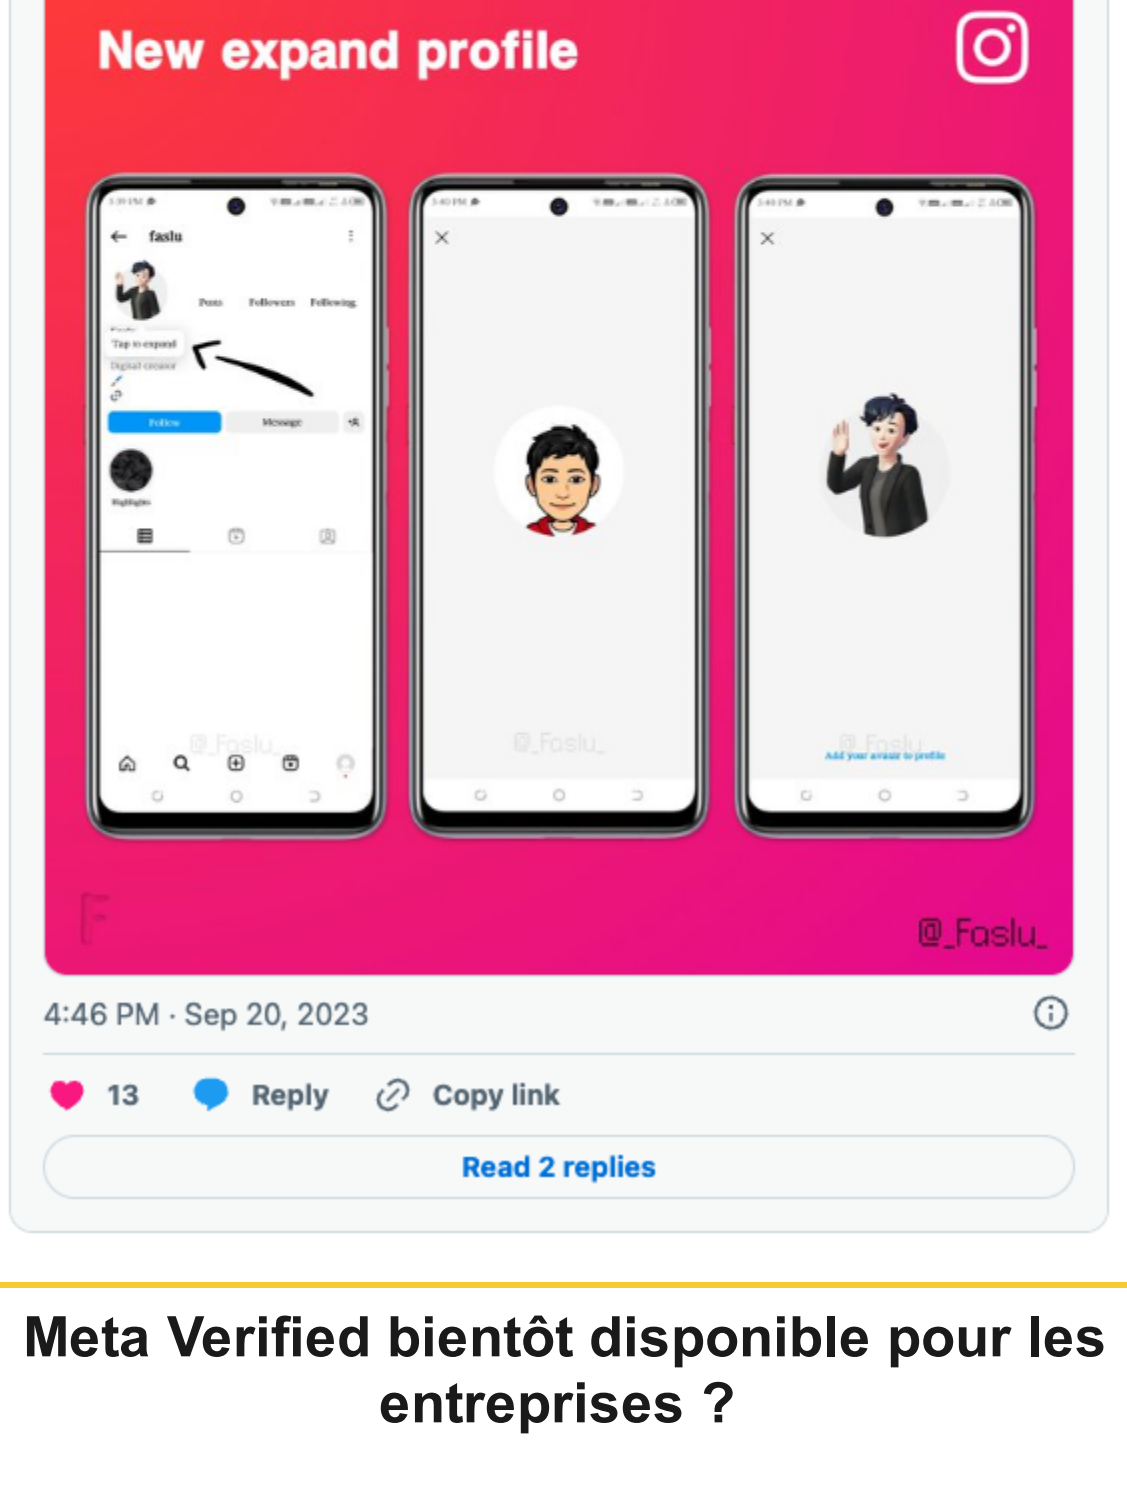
New expand profile

faslu

Posts Followers Following

Tap to expand

Digital creator

Follow Message

Highlights

@_Faslu_

@_Faslu_

@_Faslu_

Add your avatar to profile

@_Faslu_

4:46 PM · Sep 20, 2023

13 Reply Copy link

Read 2 replies

Meta Verified bientôt disponible pour les entreprises ?